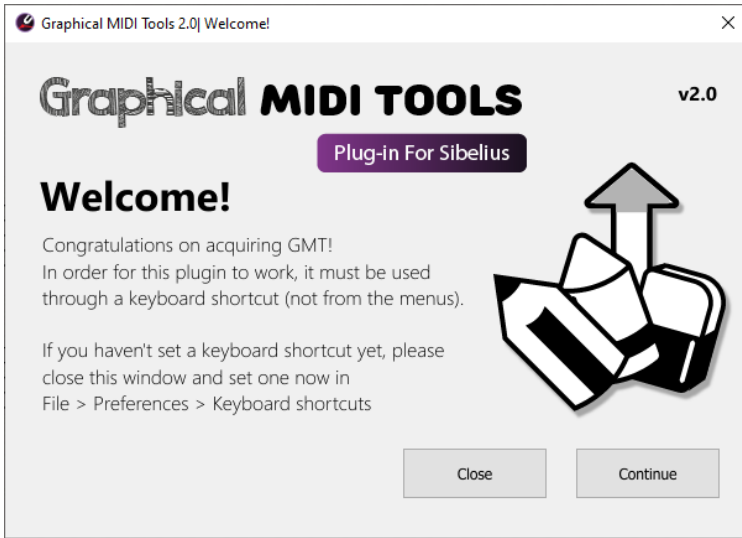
Graphical MIDI Tools 2.0| Welcome!

×

Graphical MIDI TOOLS

v2.0

Plug-in For Sibelius

Welcome!

Congratulations on acquiring GMT!
In order for this plugin to work, it must be used through a keyboard shortcut (not from the menus).

If you haven't set a keyboard shortcut yet, please close this window and set one now in
File > Preferences > Keyboard shortcuts

Close

Continue